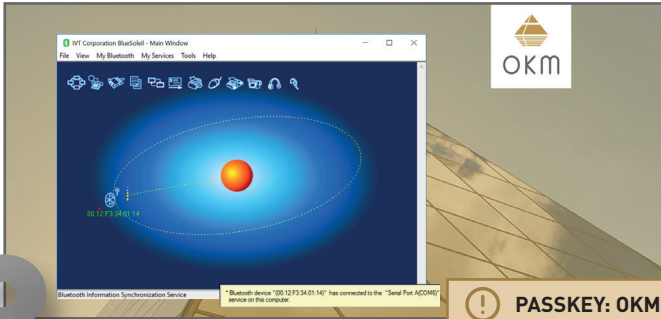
IVT Corporation BlueSoleil - Main Window

File View My Bluetooth My Services Tools Help

00:12:F3:34:01:14

Bluetooth Information Synchronization Service

" Bluetooth device "[00:12:F3:34:01:14]" has connected to the "Serial Port A(COM6)" service on this computer.

OKM

PASSKEY: 0KM